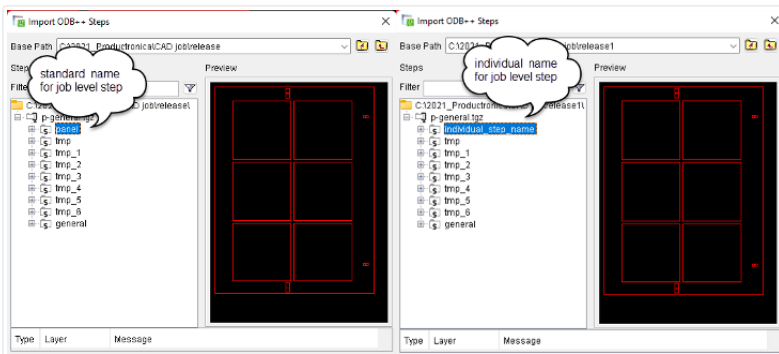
Import ODB++ Steps

Base Path C:\2021_Productronica\CAD job\release

Steps

Filter

standard name for job level step

Preview

C:\2021_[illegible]CAD job\release\

p-general.tgz

panel

tmp

tmp_1

tmp_2

tmp_3

tmp_4

tmp_5

tmp_6

general

Type Layer Message

Import ODB++ Steps

Base Path C:\2021_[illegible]job\release1

Steps

Filter

individual name for job level step

Preview

C:\2021_Productronica\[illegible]release1\

p-general.tgz

individual_step_name

tmp

tmp_1

tmp_2

tmp_3

tmp_4

tmp_5

tmp_6

general

Type Layer Message